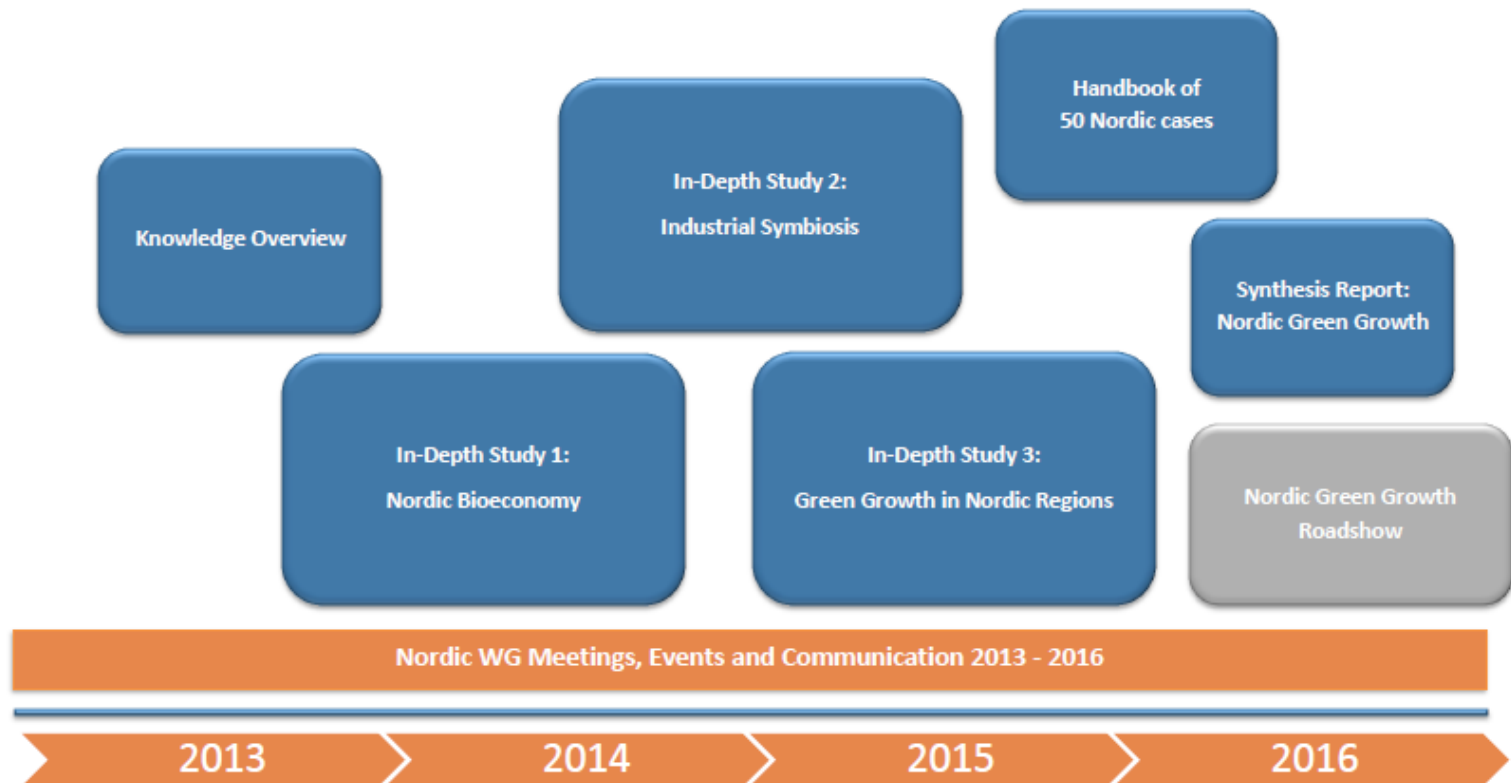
Handbook of
50 Nordic cases

In-Depth Study 2:
Industrial Symbiosis

Knowledge Overview

Synthesis Report:
Nordic Green Growth

In-Depth Study 1:
Nordic Bioeconomy

In-Depth Study 3:
Green Growth in Nordic Regions

Nordic Green Growth
Roadshow

Nordic WG Meetings, Events and Communication 2013 - 2016

2013

2014

2015

2016